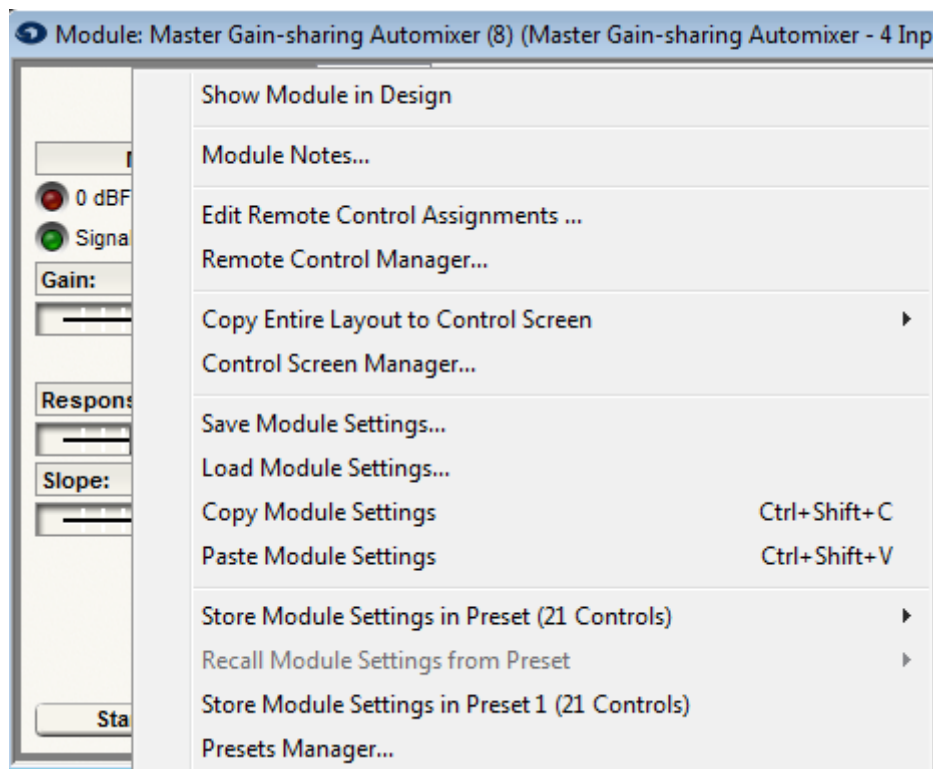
Module: Master Gain-sharing Automixer (8) (Master Gain-sharing Automixer - 4 Inp

0 dBF
Signa
Gain:
Respons
Slope:
Sta

Show Module in Design

Module Notes...

Edit Remote Control Assignments ...
Remote Control Manager...

Copy Entire Layout to Control Screen
Control Screen Manager...

Save Module Settings...
Load Module Settings...
Copy Module Settings Ctrl+Shift+C
Paste Module Settings Ctrl+Shift+V

Store Module Settings in Preset (21 Controls)
Recall Module Settings from Preset
Store Module Settings in Preset 1 (21 Controls)
Presets Manager...